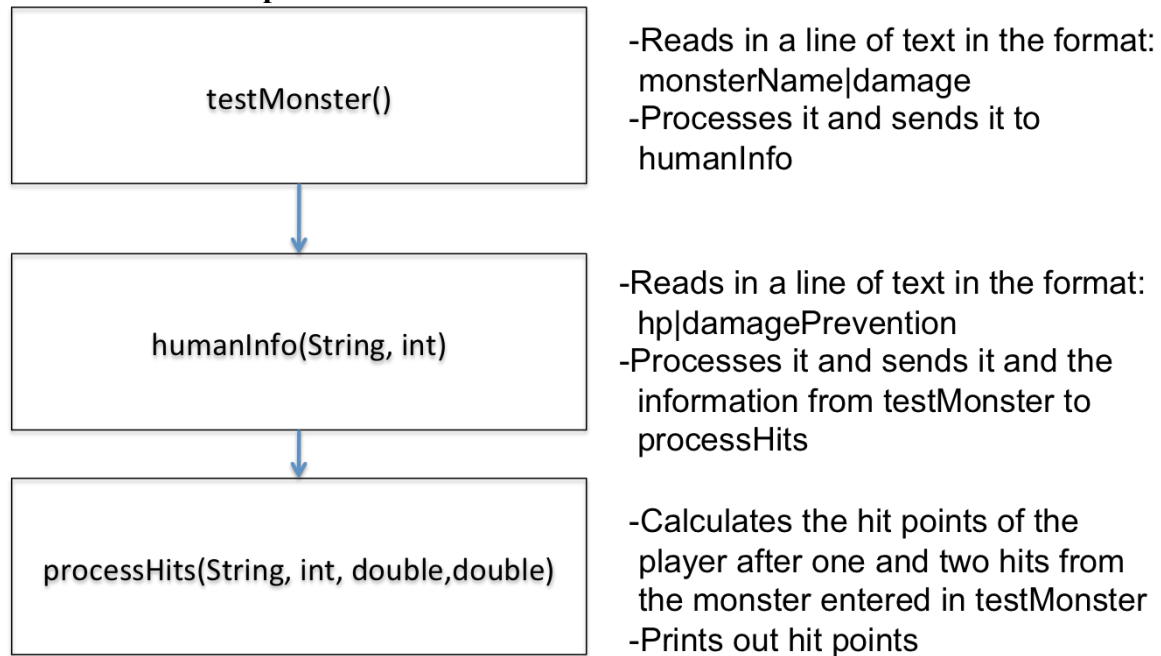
testMonster()

-Reads in a line of text in the format: monsterName|damage
-Processes it and sends it to humanInfo

humanInfo(String, int)

-Reads in a line of text in the format: hp|damagePrevention
-Processes it and sends it and the information from testMonster to processHits

processHits(String, int, double,double)

-Calculates the hit points of the player after one and two hits from the monster entered in testMonster
-Prints out hit points